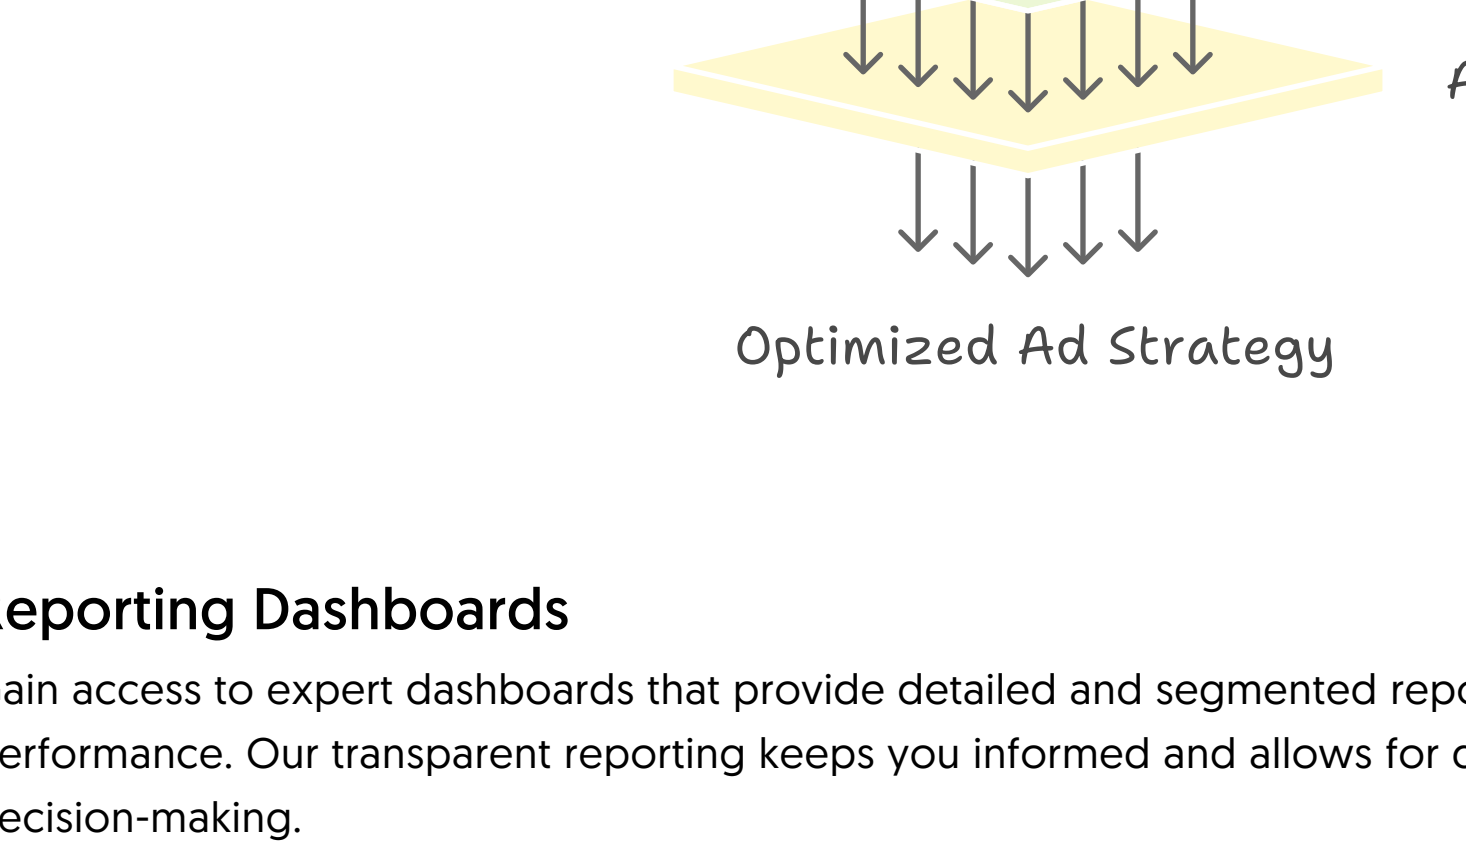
Optimized Ad Strategy

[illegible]eporting Dashboards

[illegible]ain access to expert dashboards that provide detailed and segmented repo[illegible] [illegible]erformance. Our transparent reporting keeps you informed and allows for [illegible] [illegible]ecision-making.